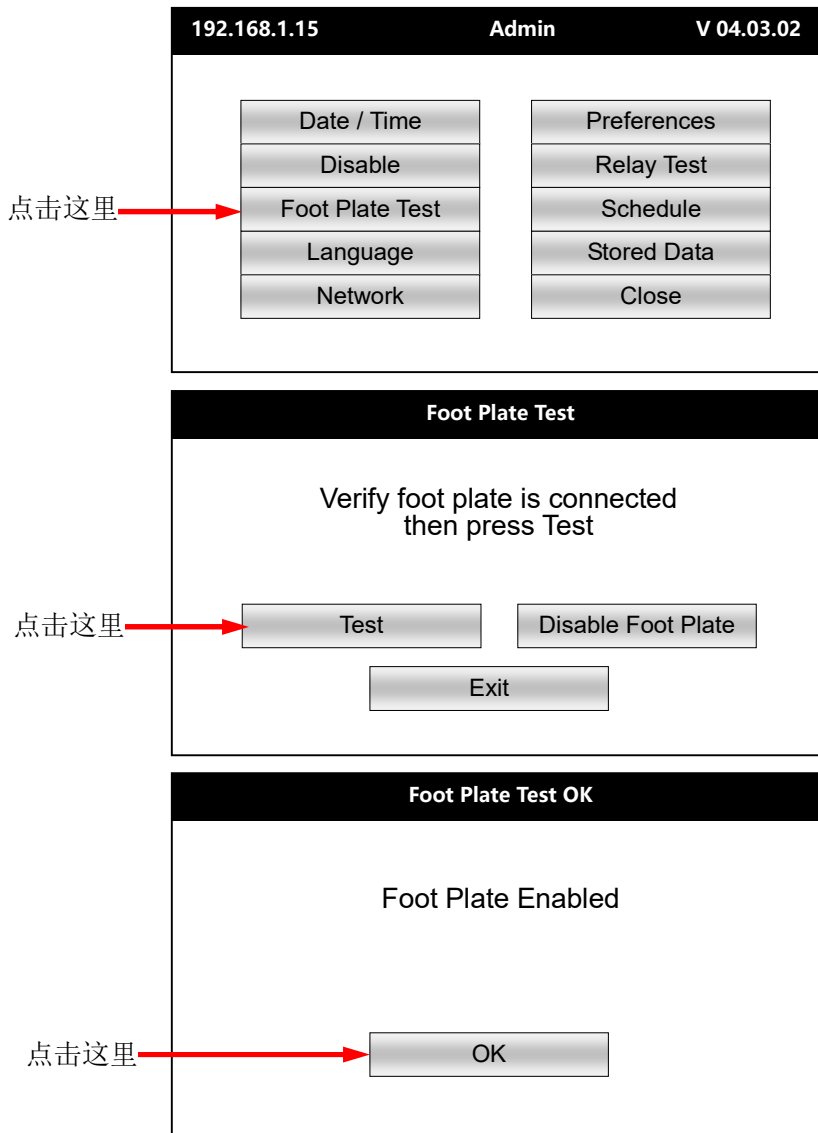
192.168.1.15 Admin V 04.03.02

Date / Time
Disable
Foot Plate Test
Language
Network

Preferences
Relay Test
Schedule
Stored Data
Close

点击这里

Foot Plate Test

Verify foot plate is connected then press Test

点击这里

Test

Disable Foot Plate

Exit

Foot Plate Test OK

Foot Plate Enabled

点击这里

OK